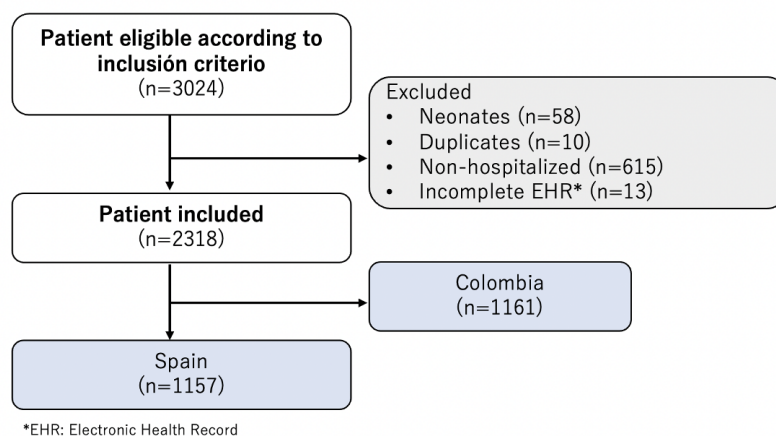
Patient eligible according to inclusión criterio
(n=3024)

Excluded
• Neonates (n=58)
• Duplicates (n=10)
• Non-hospitalized (n=615)
• Incomplete EHR* (n=13)

Patient included
(n=2318)

Colombia
(n=1161)

Spain
(n=1157)

*EHR: Electronic Health Record